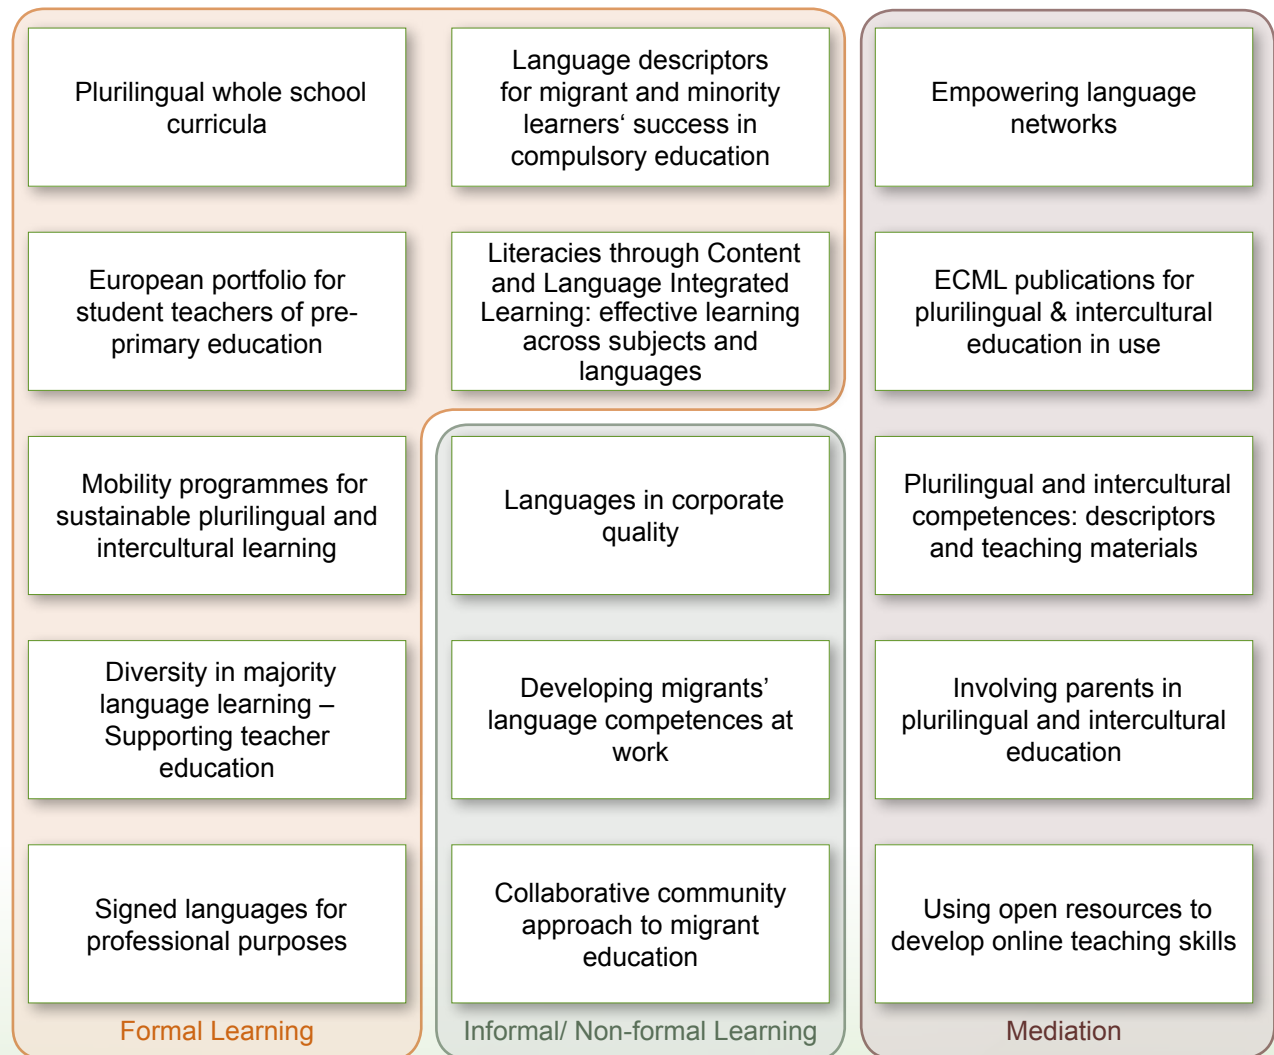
Plurilingual whole school curricula

Language descriptors for migrant and minority learners‘ success in compulsory education

Empowering language networks

European portfolio for student teachers of pre-primary education

Literacies through Content and Language Integrated Learning: effective learning across subjects and languages

ECML publications for plurilingual & intercultural education in use

Mobility programmes for sustainable plurilingual and intercultural learning

Languages in corporate quality

Plurilingual and intercultural competences: descriptors and teaching materials

Diversity in majority language learning – Supporting teacher education

Developing migrants’ language competences at work

Involving parents in plurilingual and intercultural education

Signed languages for professional purposes

Collaborative community approach to migrant education

Using open resources to develop online teaching skills

Formal Learning

Informal/ Non-formal Learning

Mediation